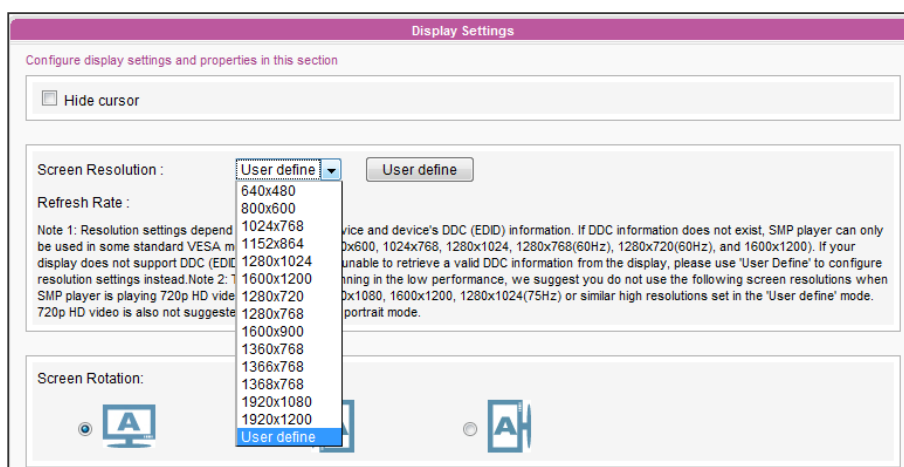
Display Settings

Configure display settings and properties in this section

Hide cursor

Screen Resolution : User define User define

Refresh Rate :

640x480
800x600
1024x768
1152x864
1280x1024
1600x1200
1280x720
1280x768
1600x900
1360x768
1366x768
1368x768
1920x1080
1920x1200
User define

Note 1: Resolution settings depend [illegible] vice and device's DDC (EDID) information. If DDC information does not exist, SMP player can only be used in some standard VESA m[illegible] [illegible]0x600, 1024x768, 1280x1024, 1280x768(60Hz), 1280x720(60Hz), and 1600x1200). If your display does not support DDC (EDID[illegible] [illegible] unable to retrieve a valid DDC information from the display, please use 'User Define' to configure resolution settings instead.Note 2: T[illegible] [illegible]nning in the low performance, we suggest you do not use the following screen resolutions when SMP player is playing 720p HD vide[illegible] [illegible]0x1080, 1600x1200, 1280x1024(75Hz) or similar high resolutions set in the 'User define' mode. 720p HD video is also not suggeste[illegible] portrait mode.

Screen Rotation: